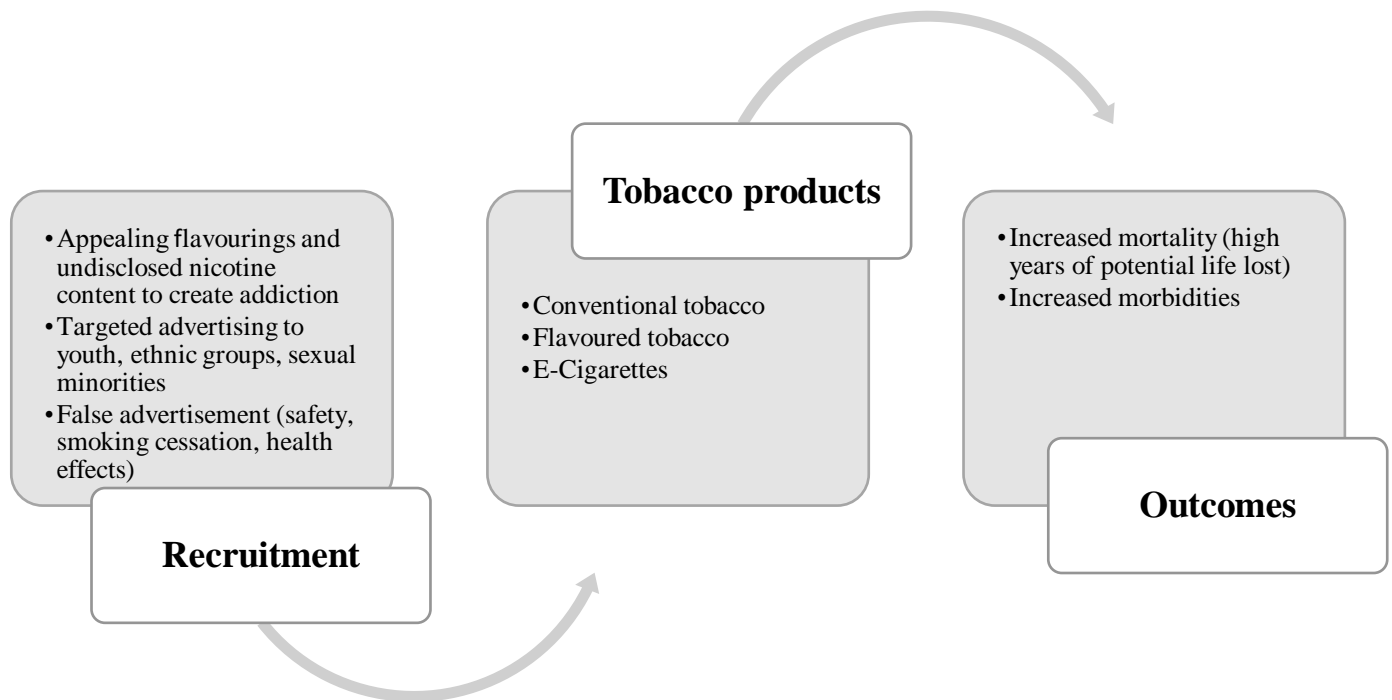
Recruitment

• Appealing flavourings and undisclosed nicotine content to create addiction
• Targeted advertising to youth, ethnic groups, sexual minorities
• False advertisement (safety, smoking cessation, health effects)

Tobacco products

• Conventional tobacco
• Flavoured tobacco
• E-Cigarettes

Outcomes

• Increased mortality (high years of potential life lost)
• Increased morbidities